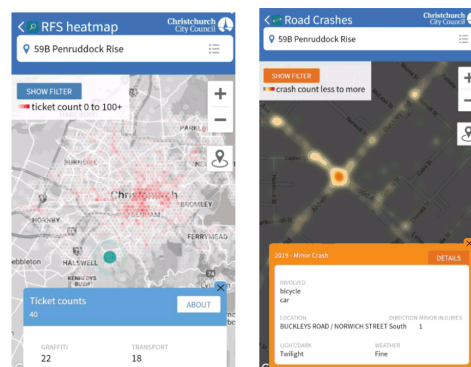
RFS heatmap
Christchurch City Council
59B Penruddock Rise
SHOW FILTER
ticket count 0 to 100+
Christchurch
FERRYMEAD
HALSWELL
ebbleton
Ticket counts
40
ABOUT
GRAFFITI
22
TRANSPORT
18

Road Crashes
Christchurch City Council
59B Penruddock Rise
SHOW FILTER
crash count less to more
2019 - Minor Crash
DETAILS
INVOLVED
bicycle
car
LOCATION
BUCKLEYS ROAD / NORWICH STREET South
DIRECTION
MINOR INJURIES
1
LIGHT/DARK
Twilight
WEATHER
Fine